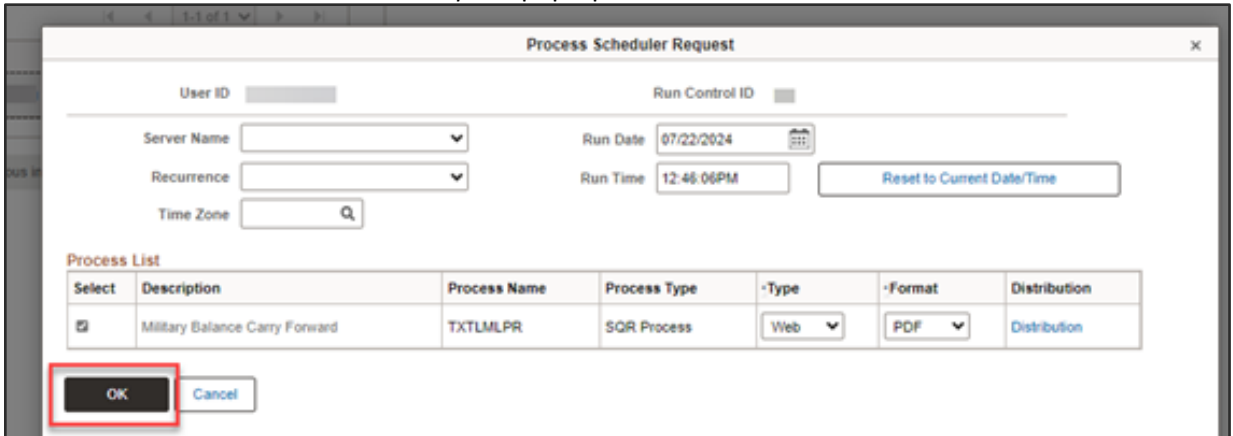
1-1 of 1

Process Scheduler Request

×

User ID

Run Control ID

Server Name

Run Date 07/22/2024

Recurrence

Run Time 12:46:06PM

Reset to Current Date/Time

Time Zone

Process List

| Select | Description | Process Name | Process Type | *Type | *Format | Distribution |
|---|---|---|---|---|---|---|
| ☑ | Military Balance Carry Forward | TXTLMLPR | SQR Process | Web | PDF | Distribution |

OK

Cancel